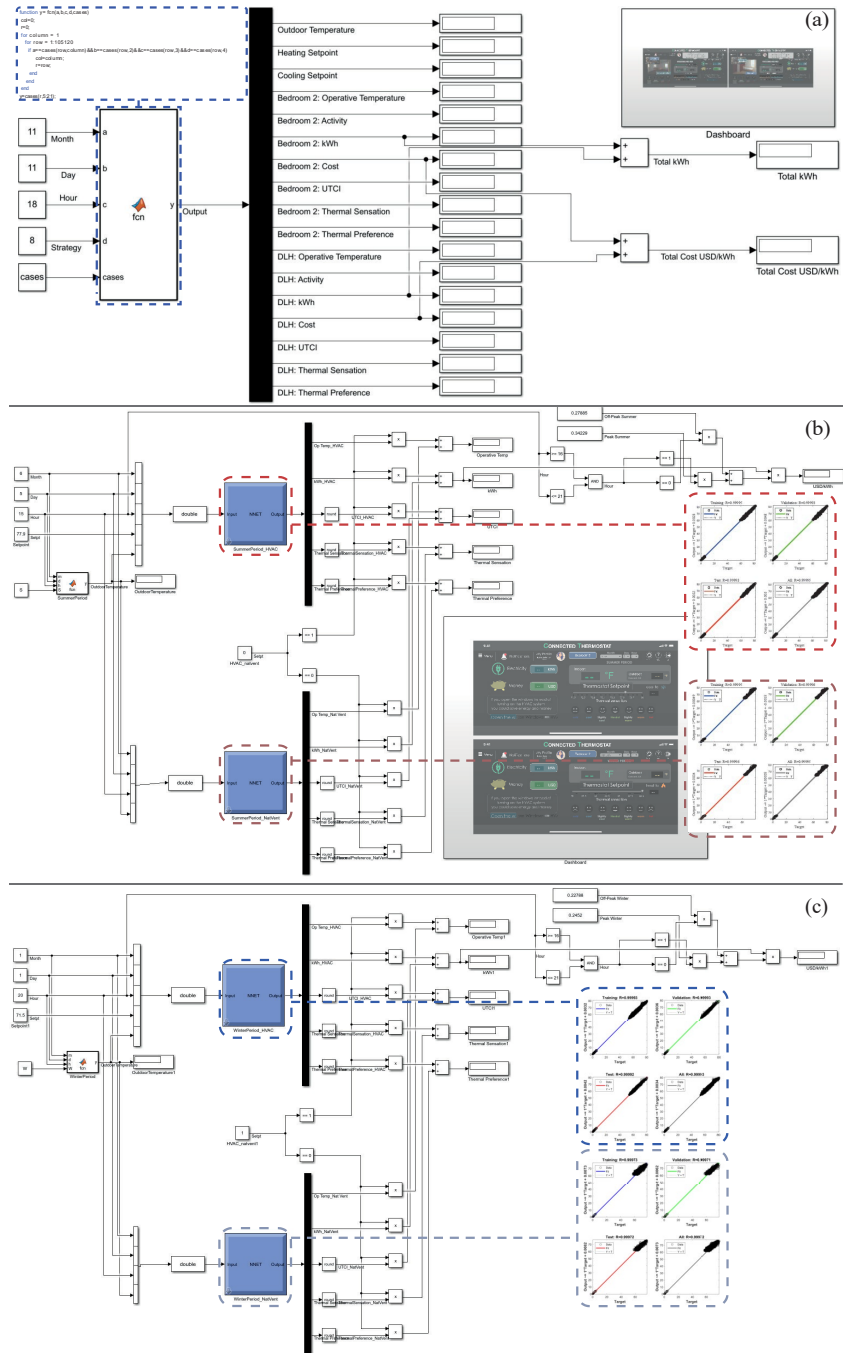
function y=fcn(a,b,c,d,cases)
col=0;
r=0;
for column = 1
for row = 1:105120
if a==cases(row,column)&&b==cases(row,2)&&c==cases(row,3)&&d==cases(row,4)
col=column;
r=row;
end
end
end
y=cases(r,5:21);

(a)

11 Month
11 Day
18 Hour
8 Strategy
cases

a
b
c
d
cases
fcn
y
Output

Outdoor Temperature
Heating Setpoint
Cooling Setpoint
Bedroom 2: Operative Temperature
Bedroom 2: Activity
Bedroom 2: kWh
Bedroom 2: Cost
Bedroom 2: UTCI
Bedroom 2: Thermal Sensation
Bedroom 2: Thermal Preference
DLH: Operative Temperature
DLH: Activity
DLH: kWh
DLH: Cost
DLH: UTCI
DLH: Thermal Sensation
DLH: Thermal Preference

Dashboard
Total kWh
Total kWh
Total Cost USD/kWh
Total Cost USD/kWh

(b)

6 Month
6 Day
15 Hour
77.9 Setpt
Setpoint
6
SummerPeriod
OutdoorTemperature
OutdoorTemperature
double
Input NNET Output
SummerPeriod_HVAC
Op Temp_HVAC
kWh_HVAC
round
UTCI_HVAC
ThermalSensation_HVAC
ThermalPreference_HVAC
Operative Temp
kWh
UTCI
Thermal Sensation
Thermal Preference
0.27685 Off-Peak Summer
0.34229 Peak Summer
>= 16
Hour
<= 21
AND
== 1
== 0
USD/kWh
0 Setpt
HVAC_natvent
== 1
== 0
double
Input NNET Output
SummerPeriod_NatVent
Op Temp_NatVent
kWh_NatVent
UTCI_NatVent
ThermalSensation_NatVent
ThermalPreference_NatVent
Connected Thermostat
Connected Thermostat
Electricity
Money
Thermostat Setpoint
Dashboard

(c)

1 Month
1 Day
20 Hour
71.5 Setpt
Setpoint1
W
WinterPeriod
OutdoorTemperature
OutdoorTemperature1
double
Input NNET Output
WinterPeriod_HVAC
Op Temp_HVAC
kWh_HVAC
round
UTCI_HVAC
ThermalSensation_HVAC
ThermalPreference_HVAC
Operative Temp1
kWh1
UTCI1
Thermal Sensation1
Thermal Preference1
0.22798 Off-Peak Winter
0.2452 Peak Winter
>= 16
Hour
<= 21
AND
== 1
== 0
USD/kWh1
1 Setpt
HVAC_natvent1
== 1
== 0
double
Input NNET Output
WinterPeriod_NatVent
Op Temp_Nat Vent
kWh_NatVent
UTCI_NatVent
ThermalSensation_NatVent
ThermalPreference_NatVent

Training: R=0.99993
Validation: R=0.99993
Test: R=0.99993
All: R=0.99993
Target
Data
Fit
Y = T